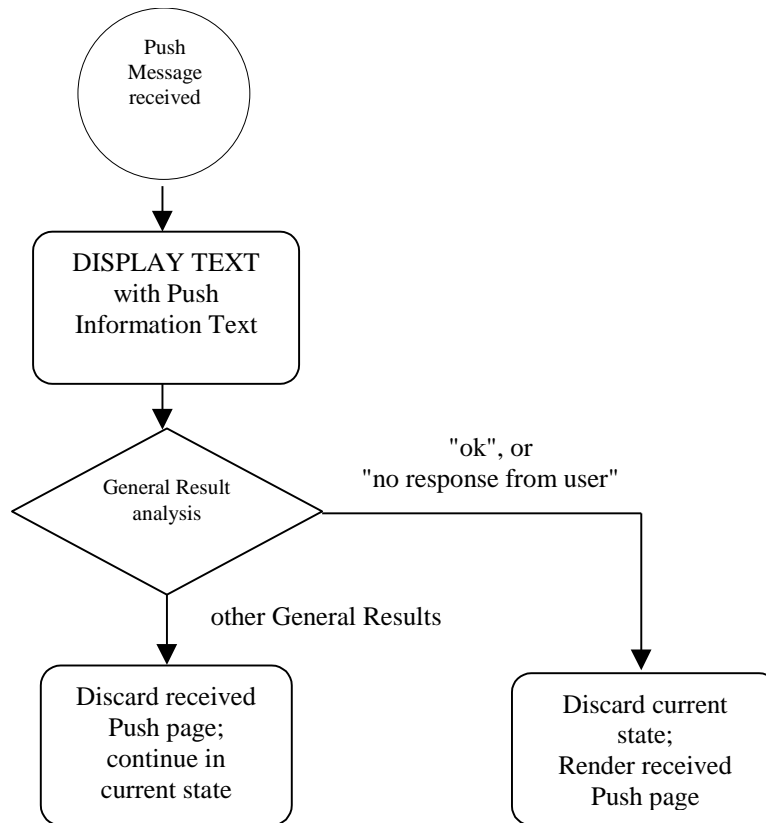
Push Message received

DISPLAY TEXT with Push Information Text

General Result analysis

"ok", or "no response from user"

other General Results

Discard received Push page; continue in current state

Discard current state; Render received Push page